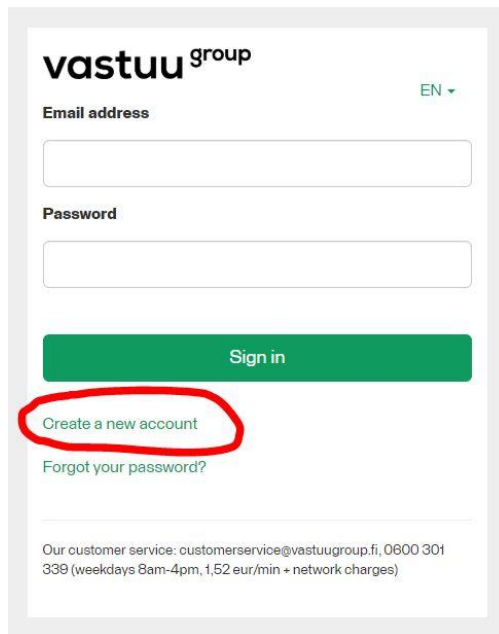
vastuu group

EN

Email address

Password

Sign in

Create a new account

Forgot your password?

Our customer service: customerservice@vastuugroup.fi, 0600 301 339 (weekdays 8am-4pm, 1,52 eur/min + network charges)